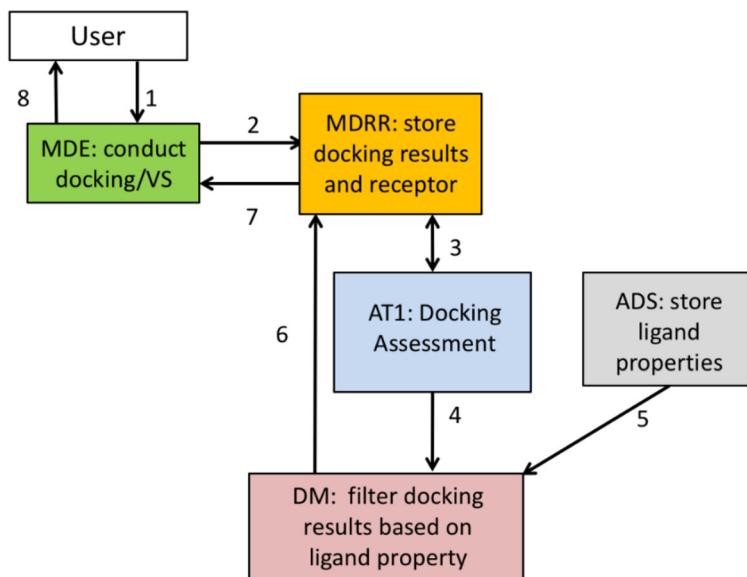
User

8

1

MDE: conduct docking/VS

2

MDRR: store docking results and receptor

7

3

AT1: Docking Assessment

ADS: store ligand properties

6

4

5

DM: filter docking results based on ligand property